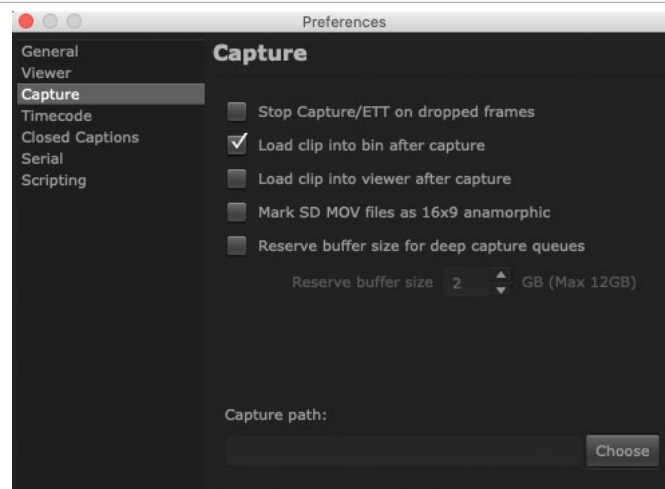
Preferences

General
Viewer
Capture
Timecode
Closed Captions
Serial
Scripting

Capture

Stop Capture/ETT on dropped frames

Load clip into bin after capture

Load clip into viewer after capture

Mark SD MOV files as 16x9 anamorphic

Reserve buffer size for deep capture queues

Reserve buffer size 2 GB (Max 12GB)

Capture path:

Choose